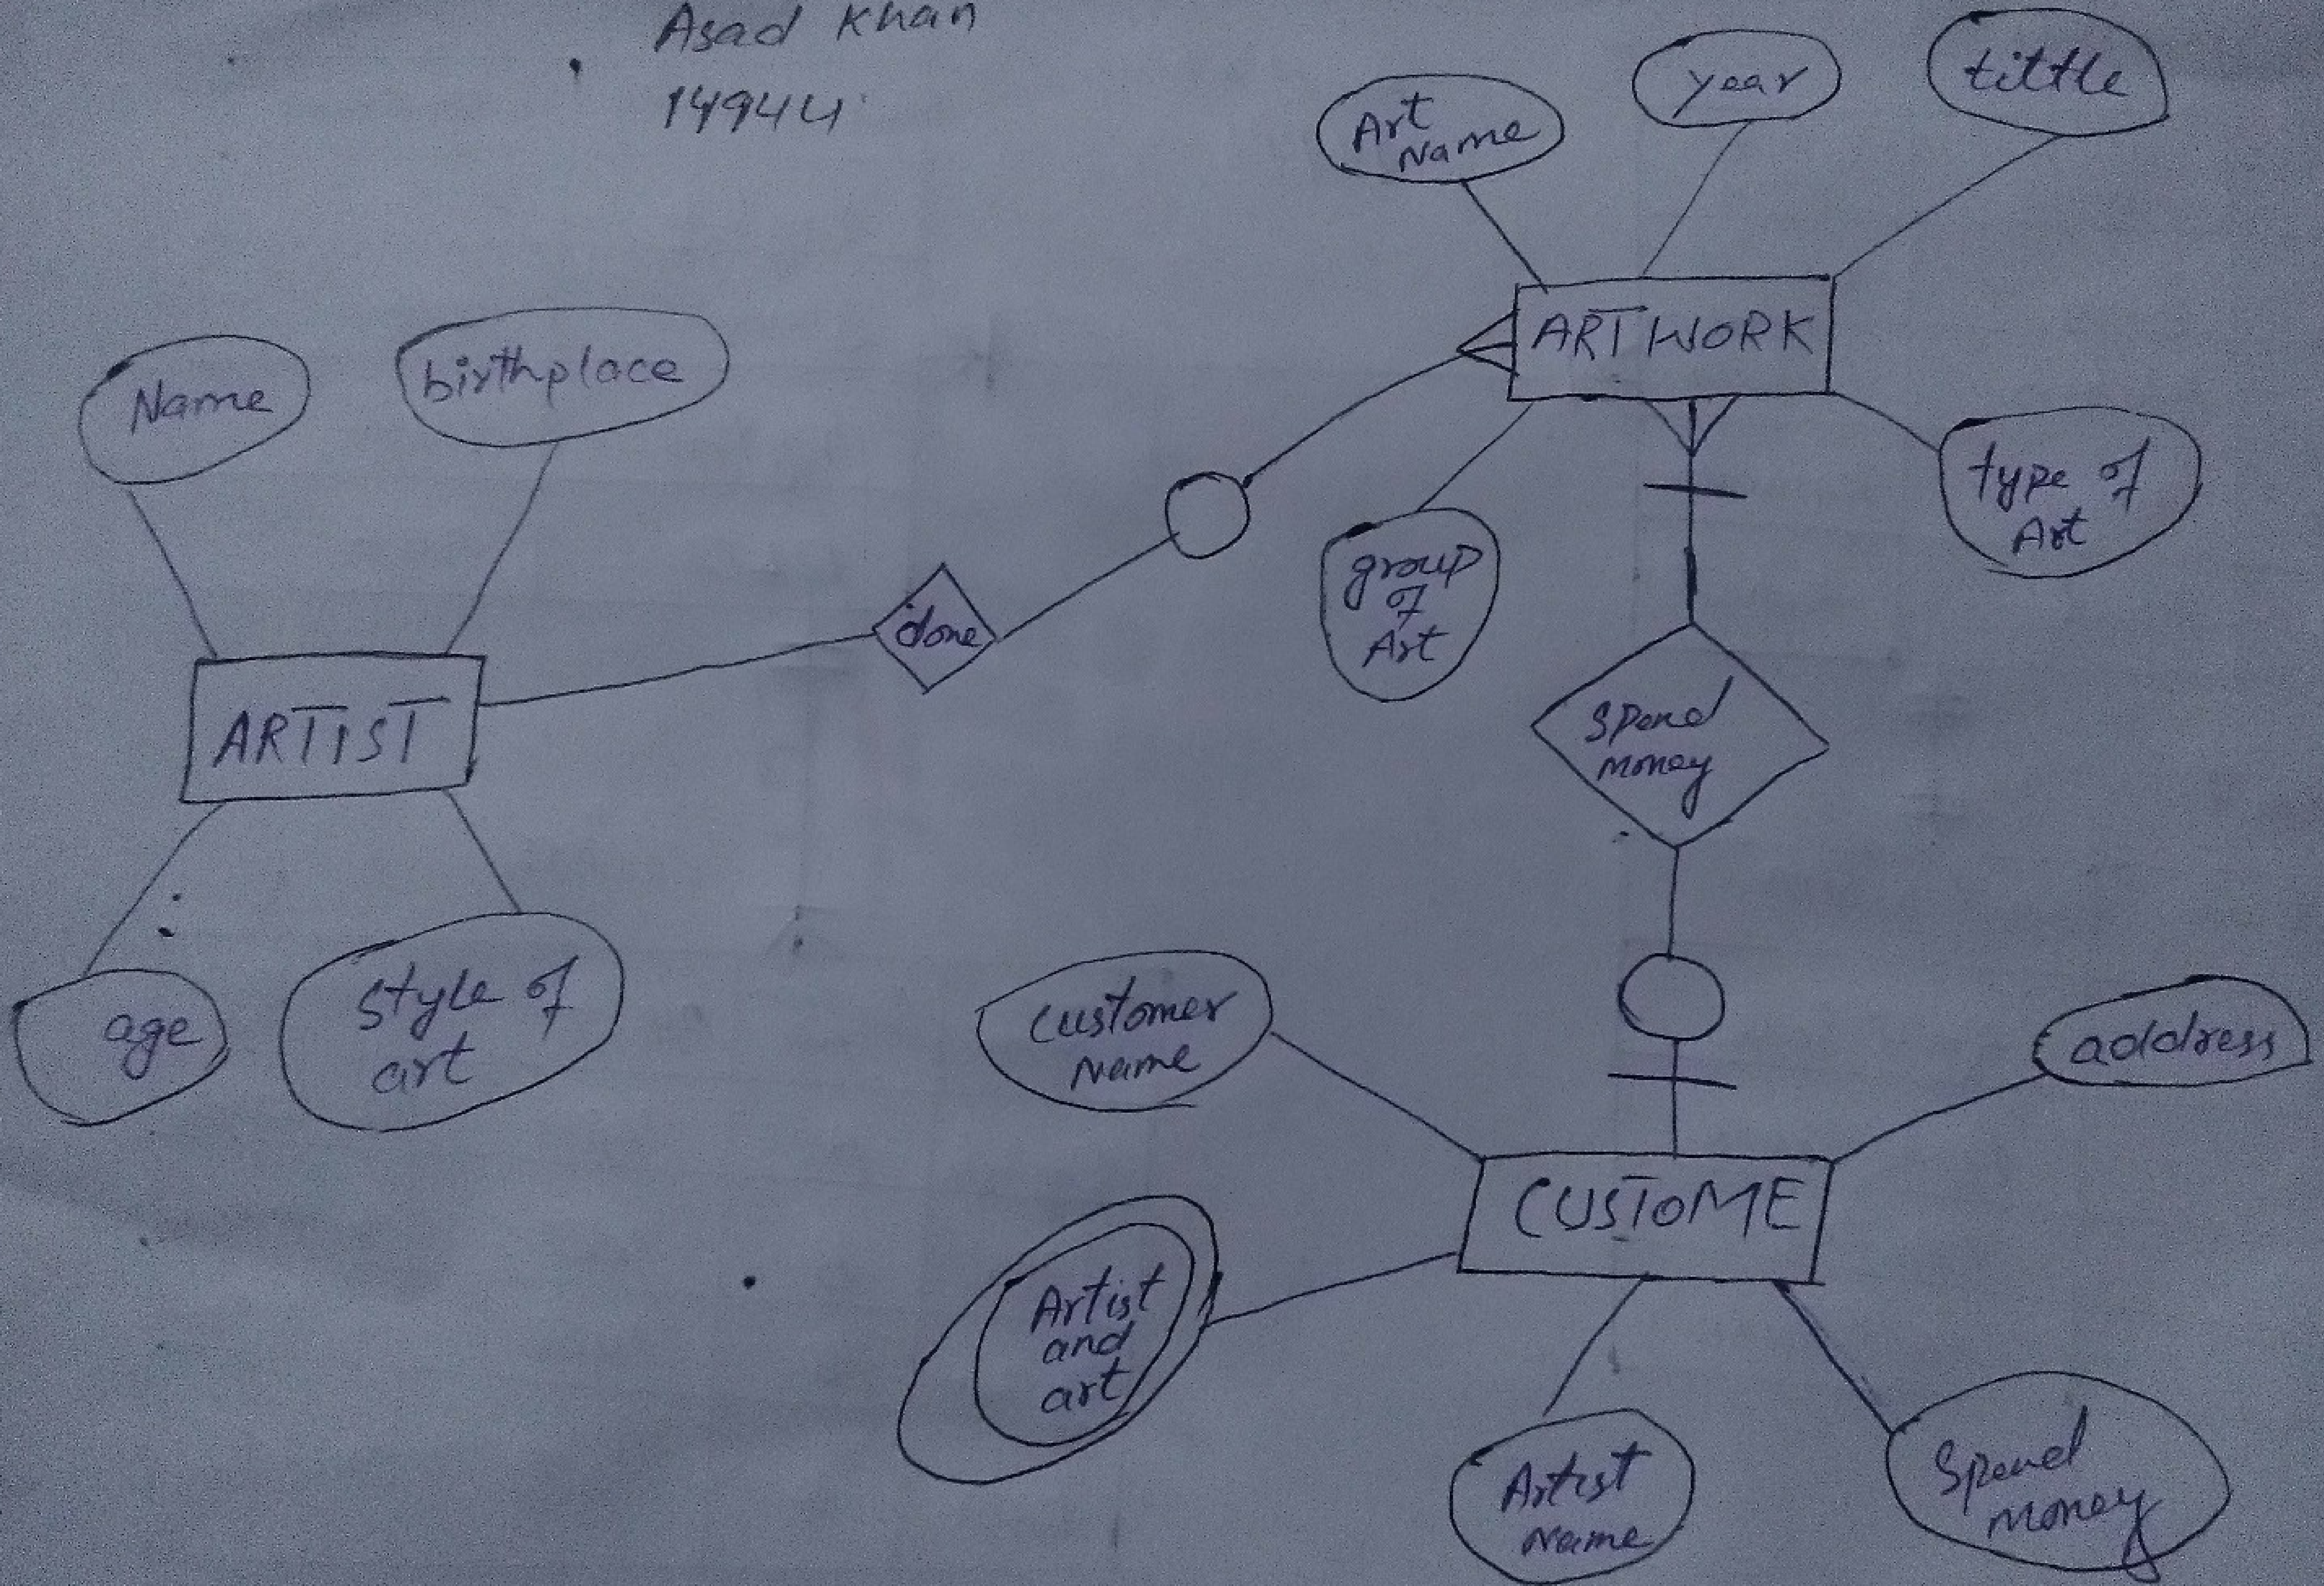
Asad khan
14944

Art Name

year

tittle

ARTWORK

Name

birthplace

type of Art

group of Art

done

ARTIST

spend money

age

style of art

customer Name

address

CUSTOME

Artist and art

Artist Name

spend money